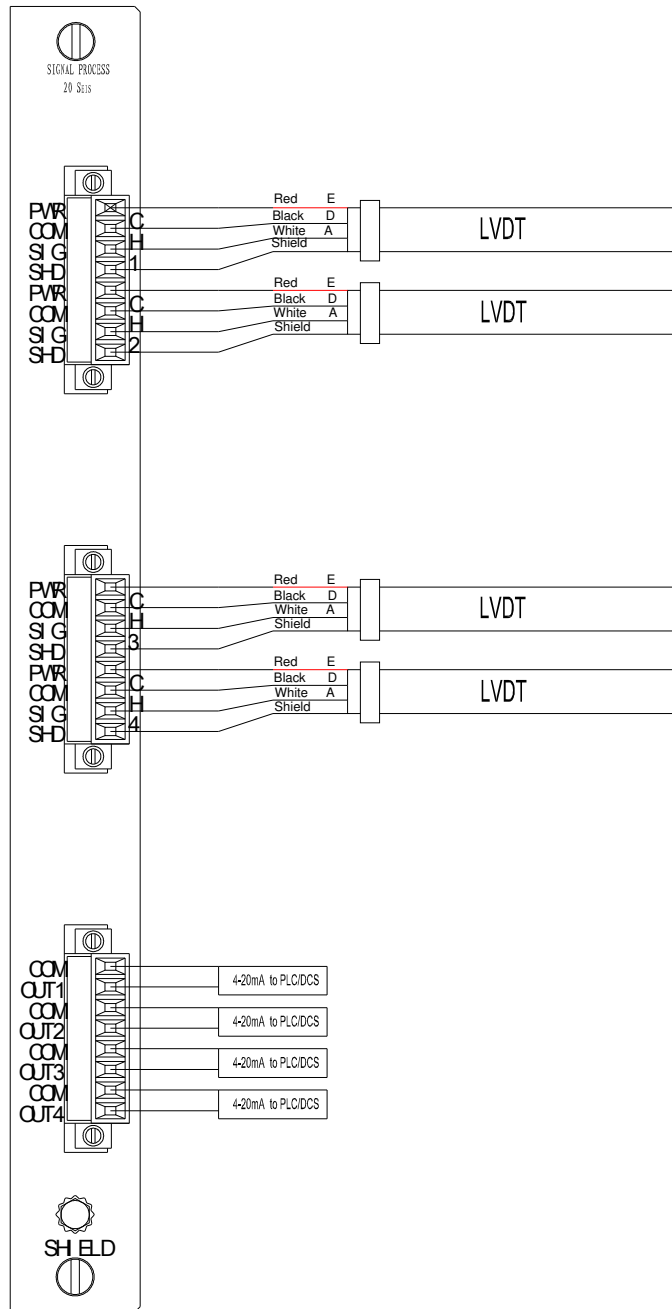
SIGNAL PROCESS
20 Seis

PWR
COM
SIG
SHD
PWR
COM
SIG
SHD

C
H
1
C
H
2

Red E
Black D
White A
Shield
LVDT

Red E
Black D
White A
Shield
LVDT

PWR
COM
SIG
SHD
PWR
COM
SIG
SHD

C
H
3
C
H
4

Red E
Black D
White A
Shield
LVDT

Red E
Black D
White A
Shield
LVDT

COM
OUT1
COM
OUT2
COM
OUT3
COM
OUT4

4-20mA to PLC/DCS
4-20mA to PLC/DCS
4-20mA to PLC/DCS
4-20mA to PLC/DCS

SHIELD